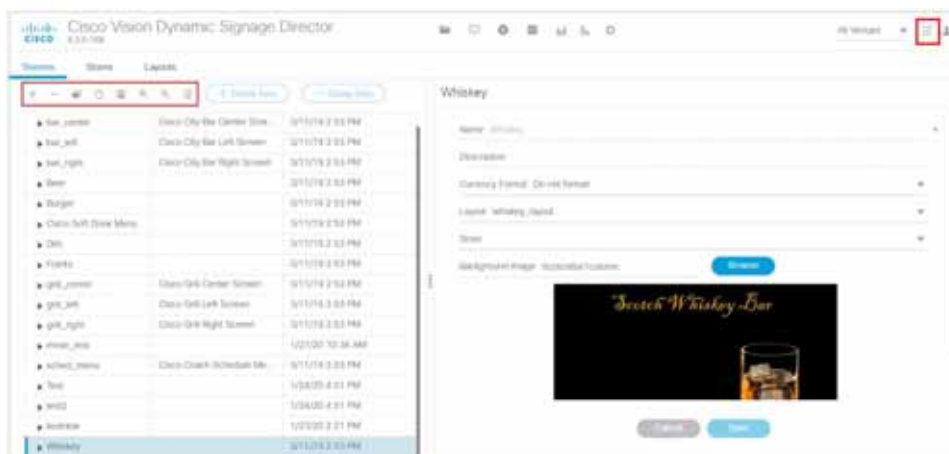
cisco Cisco Vision Dynamic Signage Director

Scenes Stores Layouts

Whiskey

| | | |
|---|---|---|
| bar_center | Cisco City Bar Center Scre... | 3/11/19 2:53 PM |
| bar_left | Cisco City Bar Left Screen | 3/11/19 2:53 PM |
| bar_right | Cisco City Bar Right Screen | 3/11/19 2:53 PM |
| Beer | | 3/11/19 2:53 PM |
| Burger | | 3/11/19 2:53 PM |
| Cisco Soft Drink Menu | | 3/11/19 2:53 PM |
| Dith | | 3/11/19 2:53 PM |
| Franks | | 3/11/19 2:53 PM |
| grill_center | Cisco Grill Center Screen | 3/11/19 2:53 PM |
| grill_left | Cisco Grill Left Screen | 3/11/19 2:53 PM |
| grill_right | Cisco Grill Right Screen | 3/11/19 2:53 PM |
| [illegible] | | 1/21/20 10:36 AM |
| sched_menu | Cisco Coach Schedule Me... | 3/11/19 2:53 PM |
| Test | | 1/24/20 4:51 PM |
| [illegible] | | 1/24/20 4:51 PM |
| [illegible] | | 1/23/20 2:21 PM |
| Whiskey | | 3/11/19 2:53 PM |

Name Whiskey

Description

Currency Format Do not format

Layout whiskey_layout

Store

Background Image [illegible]

Browse

Scotch Whiskey Bar

Cancel Save